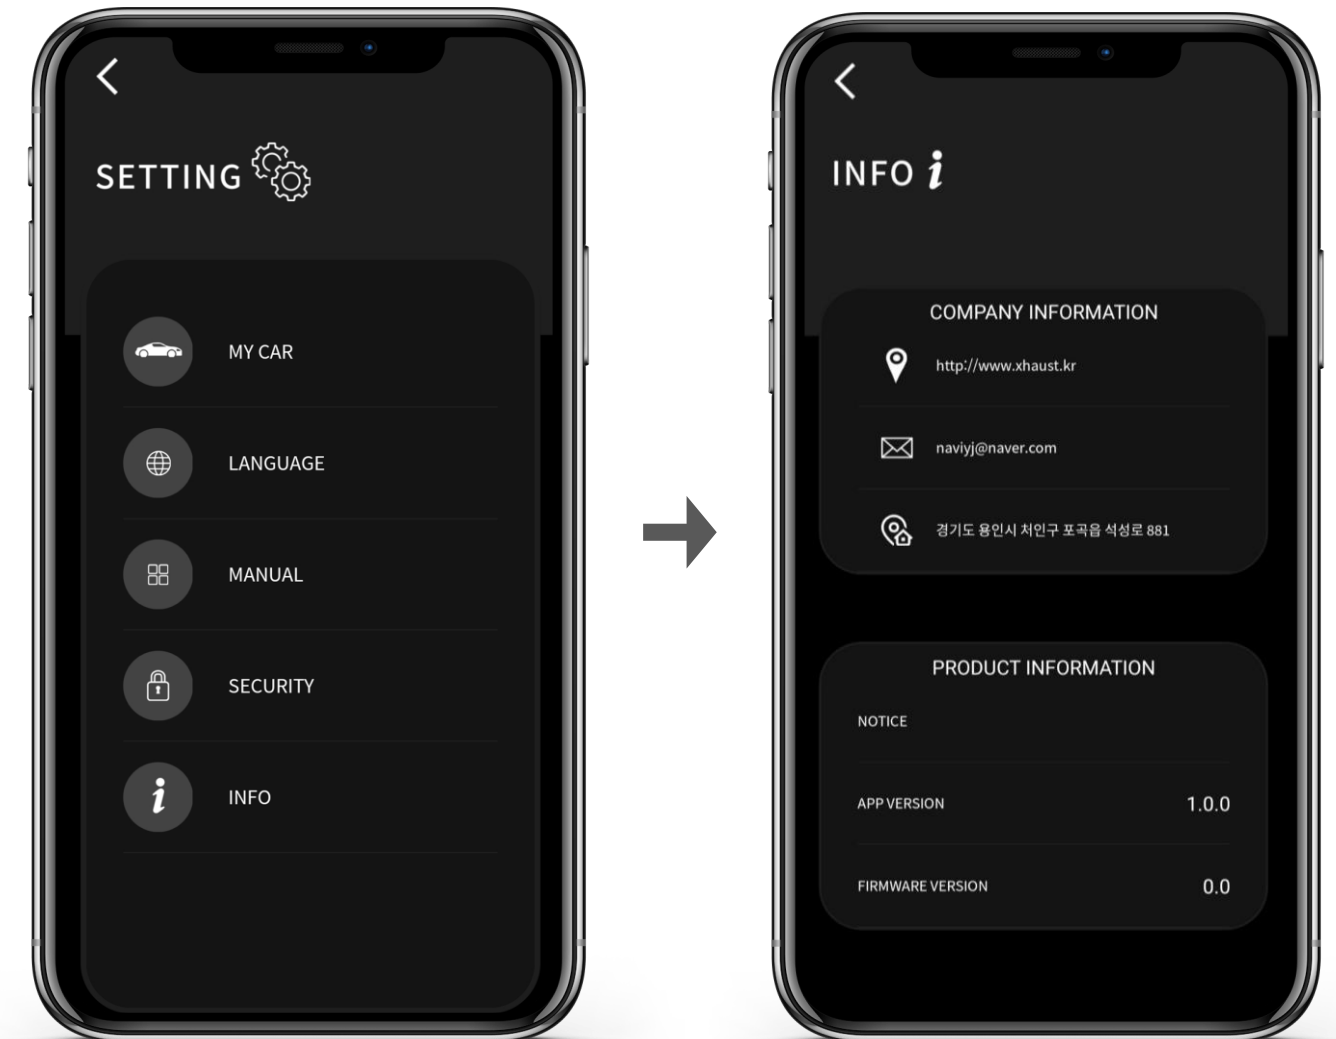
SETTING

MY CAR

LANGUAGE

MANUAL

SECURITY

INFO

INFO

COMPANY INFORMATION

http://www.xhaust.kr

naviyj@naver.com

경기도 용인시 처인구 포곡읍 석성로 881

PRODUCT INFORMATION

NOTICE

APP VERSION 1.0.0

FIRMWARE VERSION 0.0